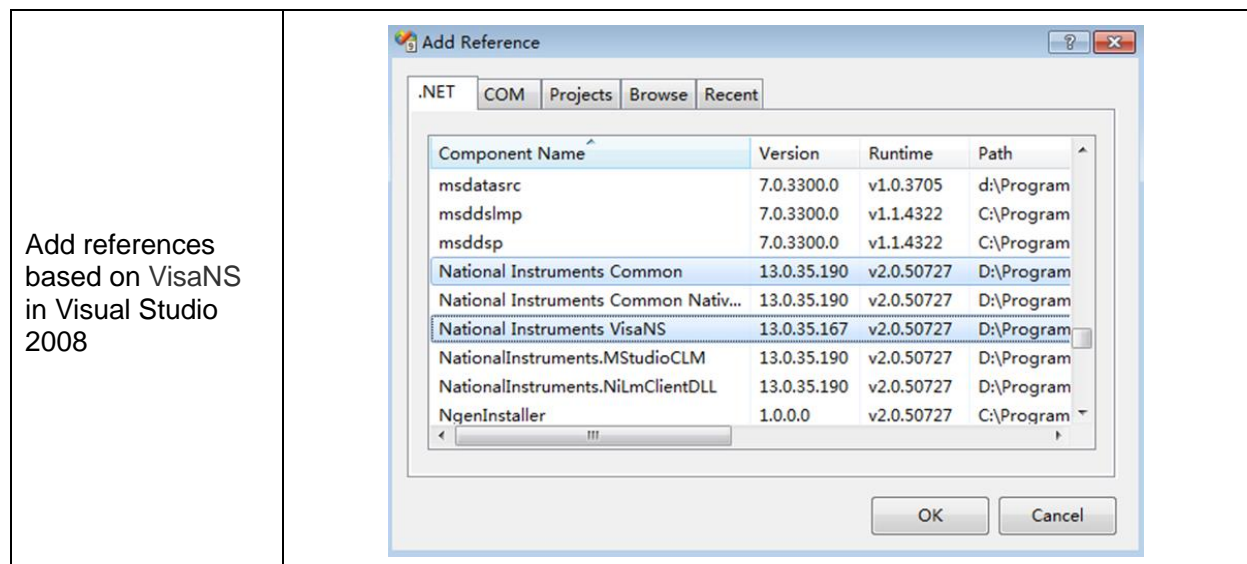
Add references based on VisaNS in Visual Studio 2008

Add Reference

.NET COM Projects Browse Recent

| Component Name | Version | Runtime | Path |
|---|---|---|---|
| msdatasrc | 7.0.3300.0 | v1.0.3705 | d:\Program |
| msddslmp | 7.0.3300.0 | v1.1.4322 | C:\Program |
| msddsp | 7.0.3300.0 | v1.1.4322 | C:\Program |
| National Instruments Common | 13.0.35.190 | v2.0.50727 | D:\Program |
| National Instruments Common Nativ... | 13.0.35.190 | v2.0.50727 | D:\Program |
| National Instruments VisaNS | 13.0.35.167 | v2.0.50727 | D:\Program |
| NationalInstruments.MStudioCLM | 13.0.35.190 | v2.0.50727 | D:\Program |
| NationalInstruments.NiLmClientDLL | 13.0.35.190 | v2.0.50727 | D:\Program |
| NgenInstaller | 1.0.0.0 | v2.0.50727 | C:\Program |

OK Cancel